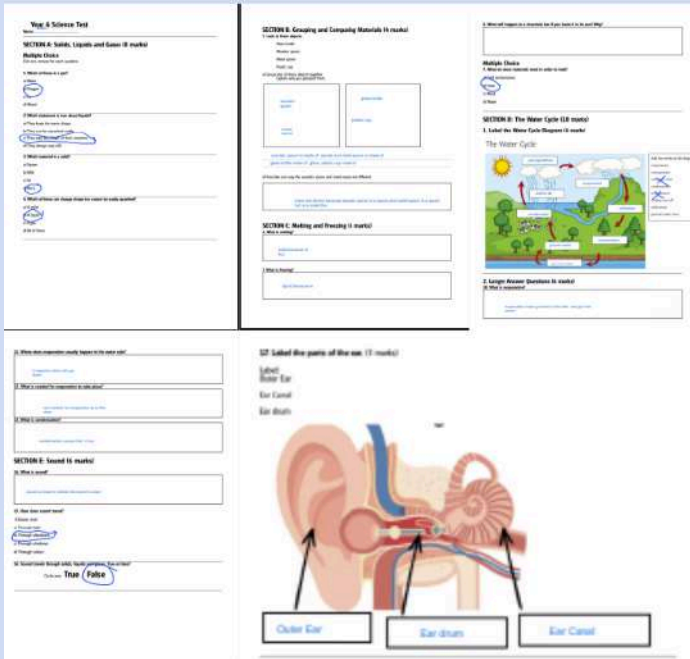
Year 4 Science Test

SECTION A: Solids, Liquids and Gases (8 marks)

Multiple Choice

SECTION B: Grouping and Comparing Materials (4 marks)

SECTION C: Melting and Freezing (4 marks)

Multiple Choice

SECTION D: The Water Cycle (10 marks)

1. Label the Water Cycle Diagram (4 marks)

The Water Cycle

2. Longer Answer Questions (6 marks)

SECTION E: Sound (6 marks)

True False

17. Label the parts of the ear. (3 marks)

Label:
Outer Ear
Ear Canal
Ear drum

Outer Ear

Ear drum

Ear Canal